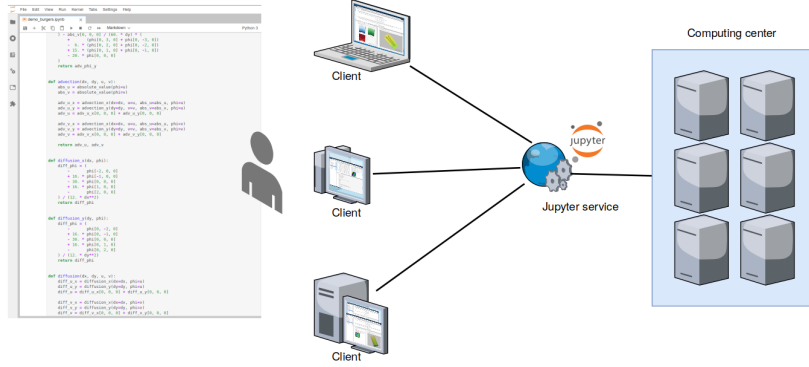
File Edit View Run Kernel Tabs Settings Help
demo_burgers.ipynb
Markdown
Python 3

) - adv_x(4, 0, 0) / (60. * dy) * (
+ (phi[0, 3, 0] + phi[0, -3, 0])
- 9. * (phi[0, 2, 0] + phi[0, -2, 0])
+ 45. * (phi[0, 1, 0] + phi[0, -1, 0])
- 20. * phi[0, 0, 0]
)
return adv_phi_y

def advection(dx, dy, u, v):
abs_u = absolute_value(phi=u)
abs_v = absolute_value(phi=v)

adv_u_x = advection_x(dx=dx, u=u, abs_u=abs_u, phi=u)
adv_u_y = advection_y(dy=dy, v=v, abs_v=abs_v, phi=u)
adv_u = adv_u_x[0, 0, 0] + adv_u_y[0, 0, 0]

adv_v_x = advection_x(dx=dx, u=u, abs_u=abs_u, phi=v)
adv_v_y = advection_y(dy=dy, v=v, abs_v=abs_v, phi=v)
adv_v = adv_v_x[0, 0, 0] + adv_v_y[0, 0, 0]

return adv_u, adv_v

def diffusion_x(dx, phi):
diff_phi = (
- phi[-2, 0, 0]
+ 16. * phi[-1, 0, 0]
- 30. * phi[0, 0, 0]
+ 16. * phi[1, 0, 0]
- phi[2, 0, 0]
) / (12. * dx**2)
return diff_phi

def diffusion_y(dy, phi):
diff_phi = (
- phi[0, -2, 0]
+ 16. * phi[0, -1, 0]
- 30. * phi[0, 0, 0]
+ 16. * phi[0, 1, 0]
- phi[0, 2, 0]
) / (12. * dy**2)
return diff_phi

def diffusion(dx, dy, u, v):
diff_u_x = diffusion_x(dx=dx, phi=u)
diff_u_y = diffusion_y(dy=dy, phi=u)
diff_u = diff_u_x[0, 0, 0] + diff_u_y[0, 0, 0]

diff_v_x = diffusion_x(dx=dx, phi=v)
diff_v_y = diffusion_y(dy=dy, phi=v)
diff_v = diff_v_x[0, 0, 0] + diff_v_y[0, 0, 0]

Client

Client

Client

jupyter

Jupyter service

Computing center